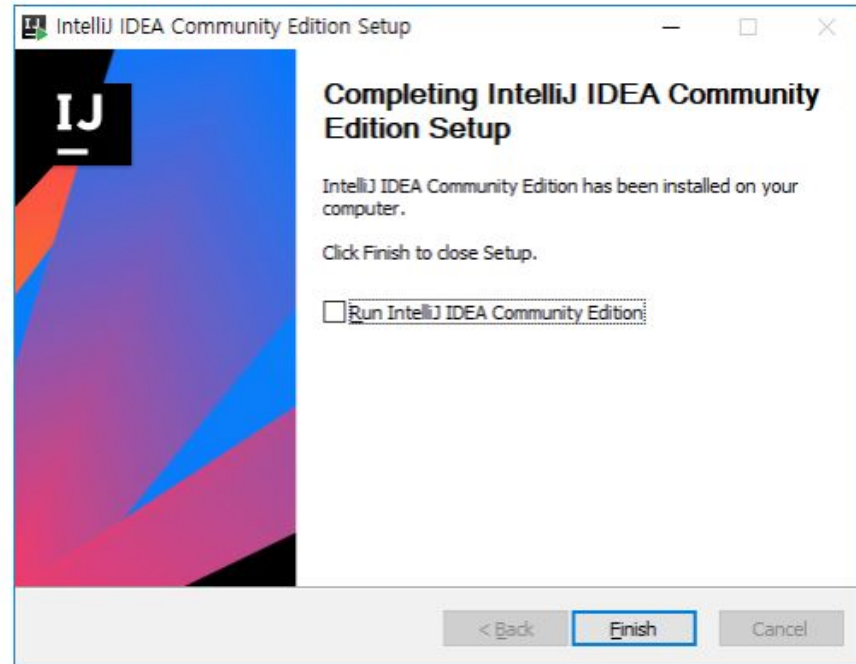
IntelliJ IDEA Community Edition Setup

IJ

Completing IntelliJ IDEA Community Edition Setup

IntelliJ IDEA Community Edition has been installed on your computer.

Click Finish to close Setup.

Run IntelliJ IDEA Community Edition

< Back
Finish
Cancel